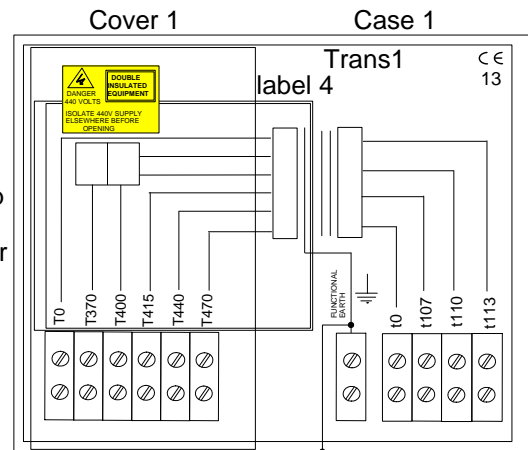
Cover 1

Case 1

Trans1

CE
13

label 4

DANGER
440 VOLTS

DOUBLE INSULATED EQUIPMENT

ISOLATE 440V SUPPLY ELSEWHERE BEFORE OPENING

o

r

T0
T370
T400
T415
T440
T470

FUNCTIONAL EARTH

t0
t107
t110
t113